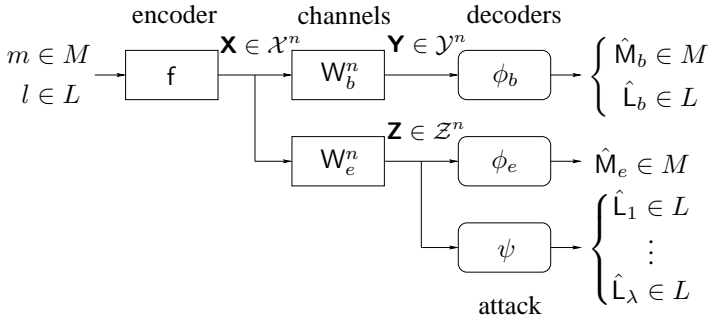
encoder channels decoders

$m \in M$
$l \in L$

$\mathsf{f}$

$\mathbf{X} \in \mathcal{X}^n$

$\mathsf{W}_b^n$

$\mathbf{Y} \in \mathcal{Y}^n$

$\phi_b$

$\begin{cases} \hat{\mathsf{M}}_b \in M \\ \hat{\mathsf{L}}_b \in L \end{cases}$

$\mathsf{W}_e^n$

$\mathbf{Z} \in \mathcal{Z}^n$

$\phi_e$

$\hat{\mathsf{M}}_e \in M$

$\psi$

$\begin{cases} \hat{\mathsf{L}}_1 \in L \\ \vdots \\ \hat{\mathsf{L}}_\lambda \in L \end{cases}$

attack